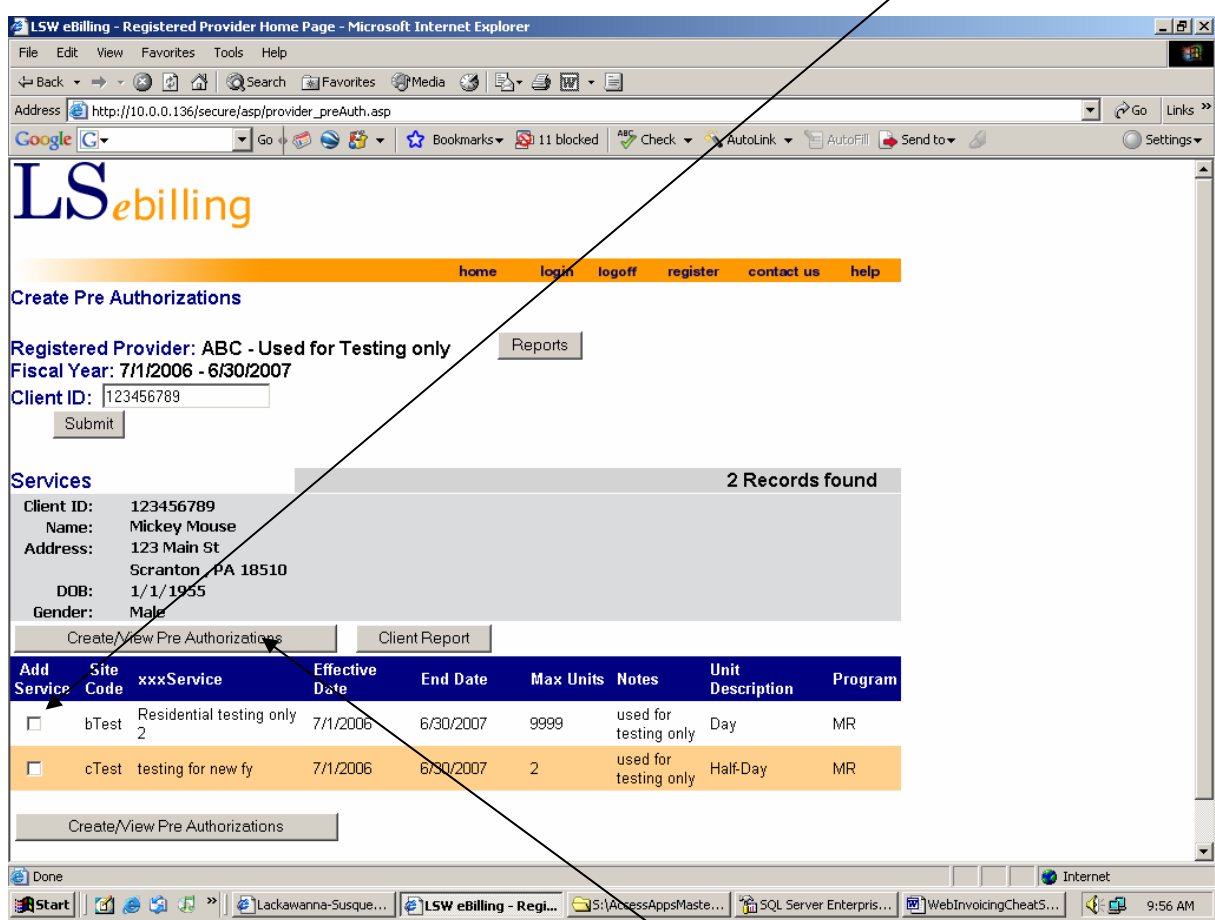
LSW eBilling - Registered Provider Home Page - Microsoft Internet Explorer

File Edit View Favorites Tools Help

Back Search Favorites Media

Address http://10.0.0.136/secure/asp/provider_preAuth.asp Go Links

Google Go Bookmarks 11 blocked Check AutoLink AutoFill Send to Settings

LSebilling

home login logoff register contact us help

Create Pre Authorizations

Registered Provider: ABC - Used for Testing only
Fiscal Year: 7/1/2006 - 6/30/2007
Client ID: 123456789

Reports

Submit

Services

2 Records found

Client ID: 123456789
Name: Mickey Mouse
Address: 123 Main St
Scranton , PA 18510
DOB: 1/1/1955
Gender: Male

Create/View Pre Authorizations

Client Report

| Add Service | Site Code | xxxService | Effective Date | End Date | Max Units | Notes | Unit Description | Program |
|---|---|---|---|---|---|---|---|---|
| ☐ | bTest | Residential testing only 2 | 7/1/2006 | 6/30/2007 | 9999 | used for testing only | Day | MR |
| ☐ | cTest | testing for new fy | 7/1/2006 | 6/30/2007 | 2 | used for testing only | Half-Day | MR |

Create/View Pre Authorizations

Done

Internet

Start Lackawanna-Susque... LSW eBilling - Regi... S:\AccessAppsMaste... SQL Server Enterpris... WebInvoicingCheatS... 9:56 AM